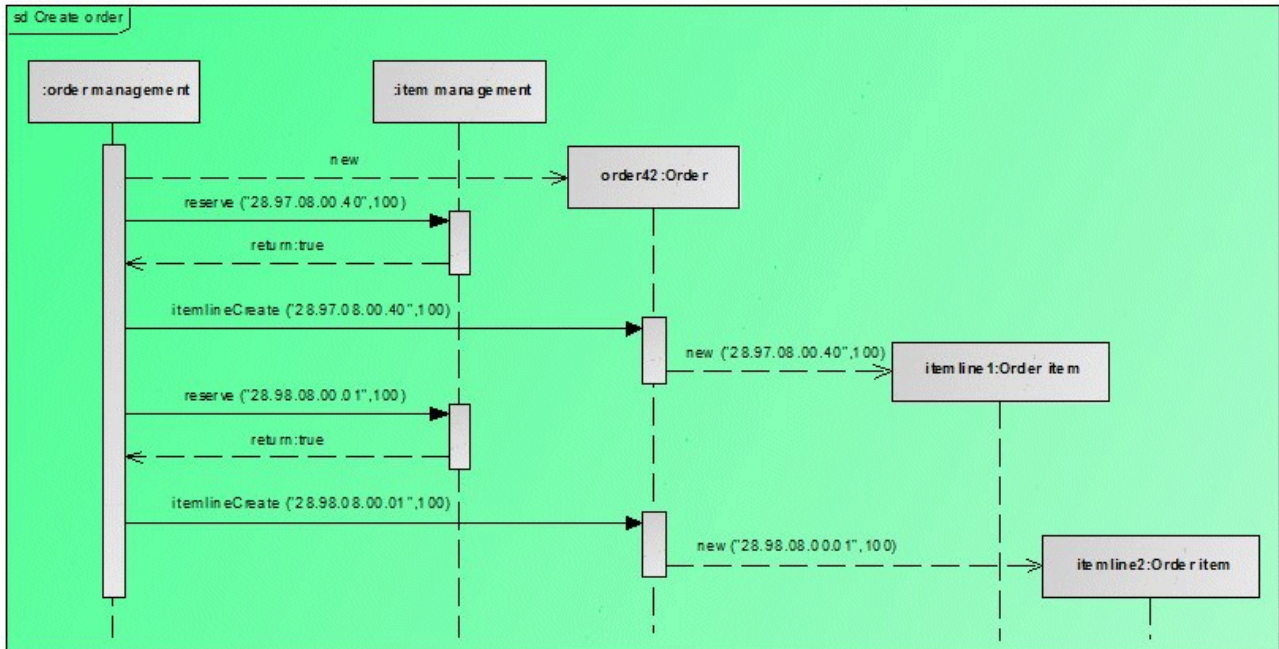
sd Create order

:order management

:item management

new

order42:Order

reserve ("28.97.08.00.40",100)

return:true

itemlineCreate ("28.97.08.00.40",100)

new ("28.97.08.00.40",100)

itemline1:Order item

reserve ("28.98.08.00.01",100)

return:true

itemlineCreate ("28.98.08.00.01",100)

new ("28.98.08.00.01",100)

itemline2:Order item